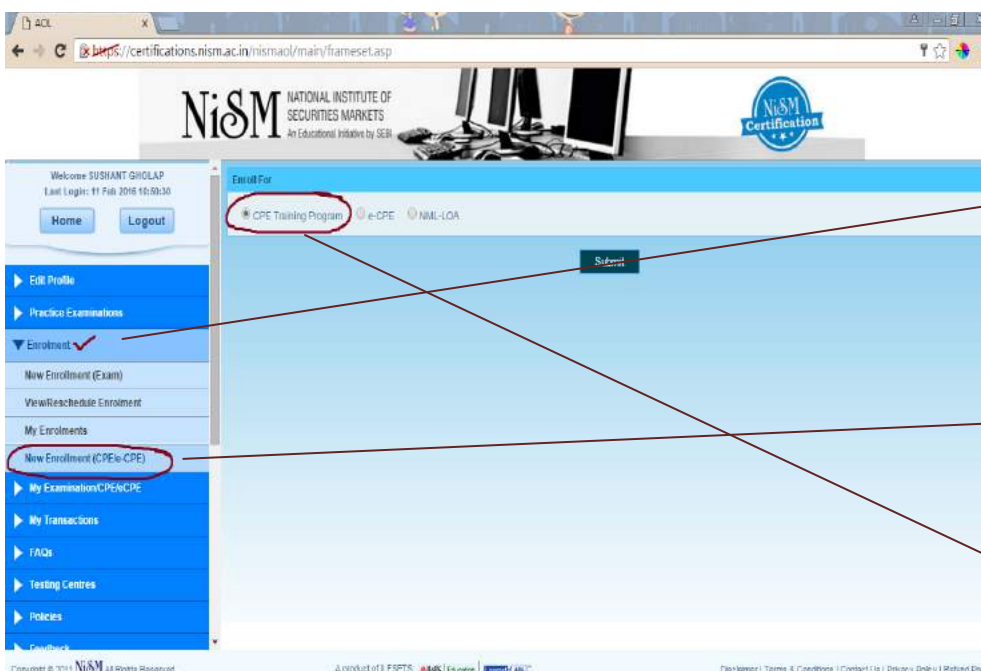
AOL

https://certifications.nism.ac.in/nismaol/main/frameset.asp

NiSM NATIONAL INSTITUTE OF SECURITIES MARKETS An Educational Initiative by SEBI

NiSM Certification

Welcome SUSHANT GHOLAP
Last Login: 11 Feb 2016 10:50:30

Home Logout

Edit Profile
Practice Examinations
Enrolment
New Enrollment (Exam)
View/Reschedule Enrolment
My Enrolments
New Enrollment (CPE/e-CPE)
My Examination/CPE/eCPE
My Transactions
FAQs
Testing Centres
Policies
Feedback

Enroll For

CPE Training Program e-CPE NML-LOA

Submit

Copyright © 2011 NiSM All Rights Reserved

A product of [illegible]

Disclaimer | Terms & Conditions | Contact Us | Privacy Policy | Refund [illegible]